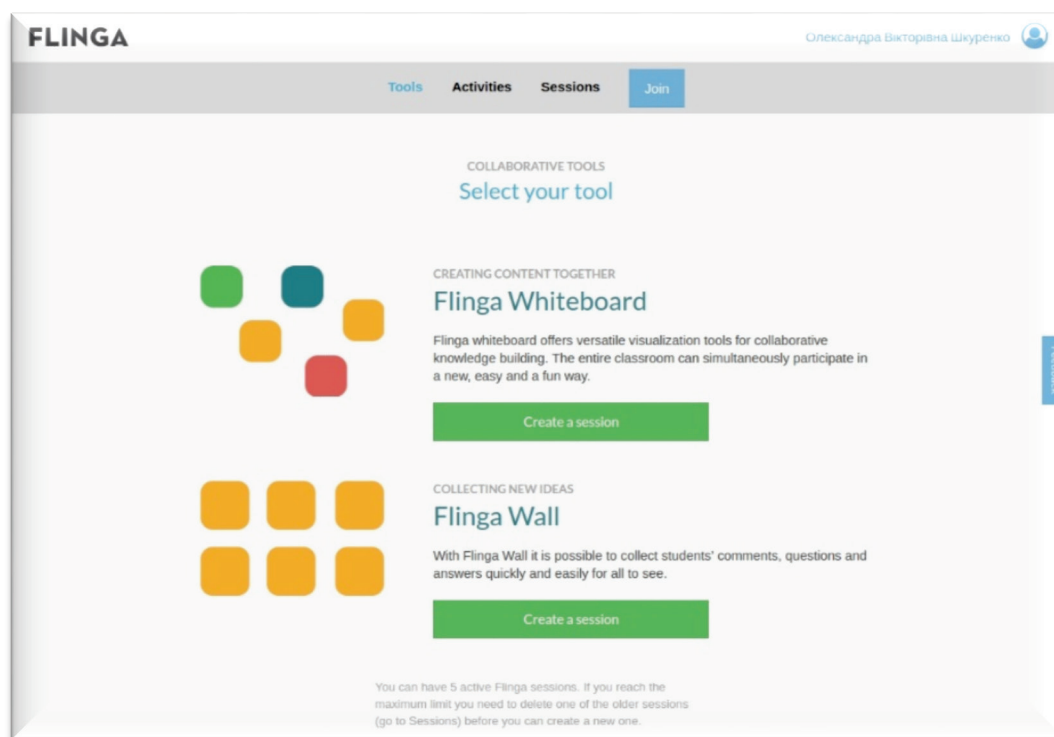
FLINGA

Олександра Вікторівна Шкуренко

Tools Activities Sessions Join

COLLABORATIVE TOOLS
Select your tool

CREATING CONTENT TOGETHER
Flinga Whiteboard

Flinga whiteboard offers versatile visualization tools for collaborative knowledge building. The entire classroom can simultaneously participate in a new, easy and a fun way.

Create a session

COLLECTING NEW IDEAS
Flinga Wall

With Flinga Wall it is possible to collect students' comments, questions and answers quickly and easily for all to see.

Create a session

You can have 5 active Flinga sessions. If you reach the maximum limit you need to delete one of the older sessions (go to Sessions) before you can create a new one.